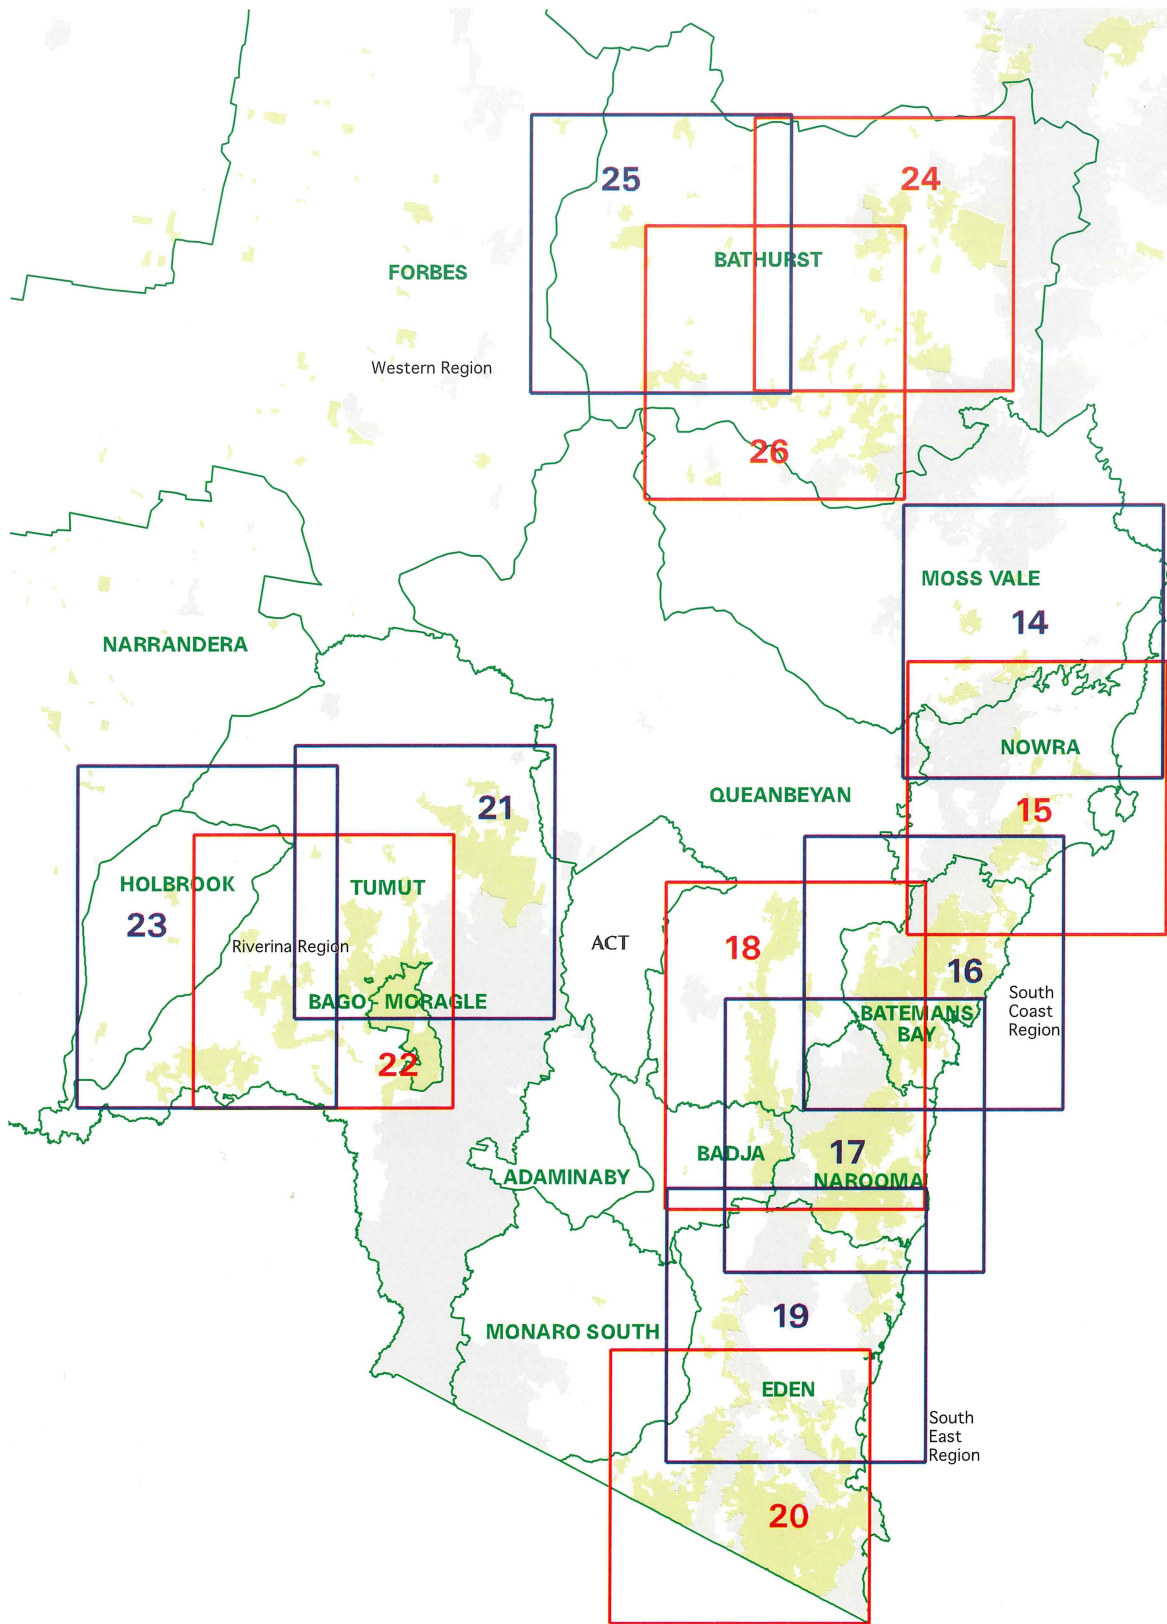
25
24
BATHURST
FORBES
Western Region
26
MOSS VALE
14
NARRANDERA
NOWRA
21
QUEANBEYAN
15
HOLBROOK
TUMUT
23
Riverina Region
ACT
18
16
South Coast Region
BAGO - MARAGLE
BATEMANS BAY
22
BADJA
17
NAROOMA
ADAMINABY
19
MONARO SOUTH
EDEN
South East Region
20